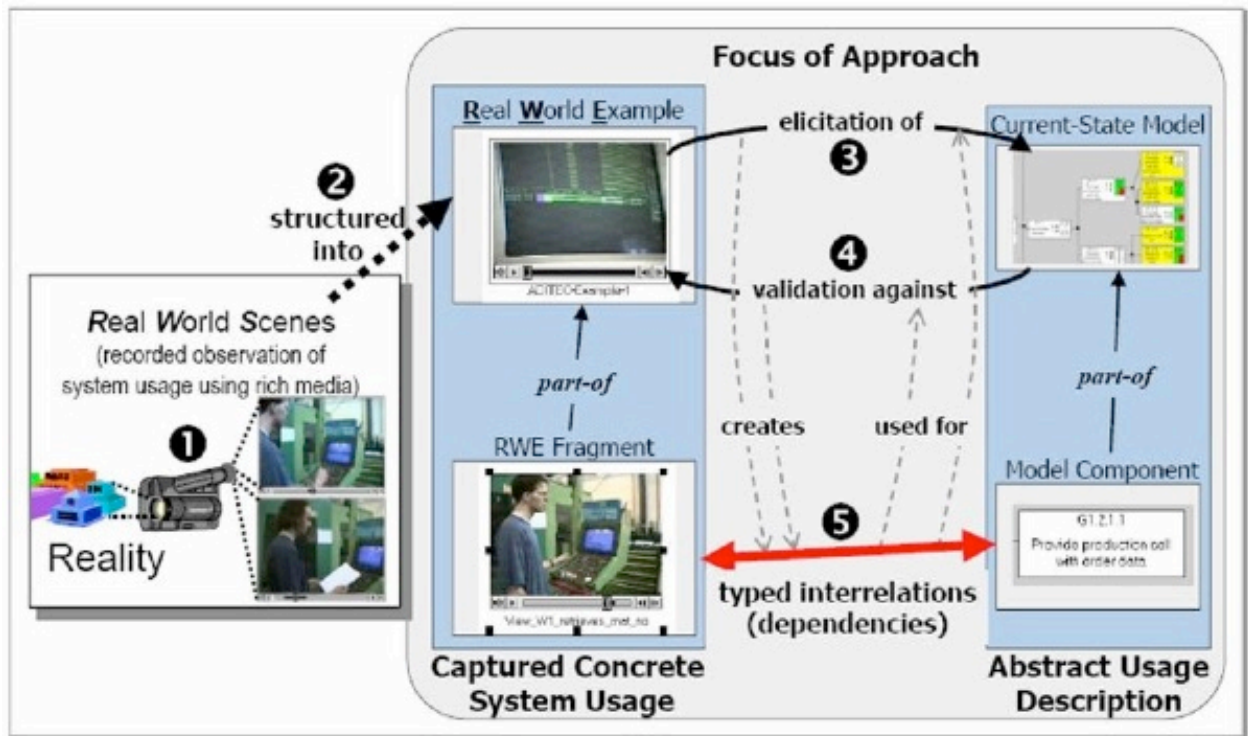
Focus of Approach

Real World Scenes (recorded observation of system usage using rich media)

❶

Reality

❷ structured into

Real World Example

ACTIEO-Example1

part-of

RWE Fragment

View_W1_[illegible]

elicitation of ❸

❹ validation against

creates

used for

❺

typed interrelations (dependencies)

Current-State Model

part-of

Model Component

G1.2.1.1

Provide production cell with order data

Captured Concrete System Usage

Abstract Usage Description